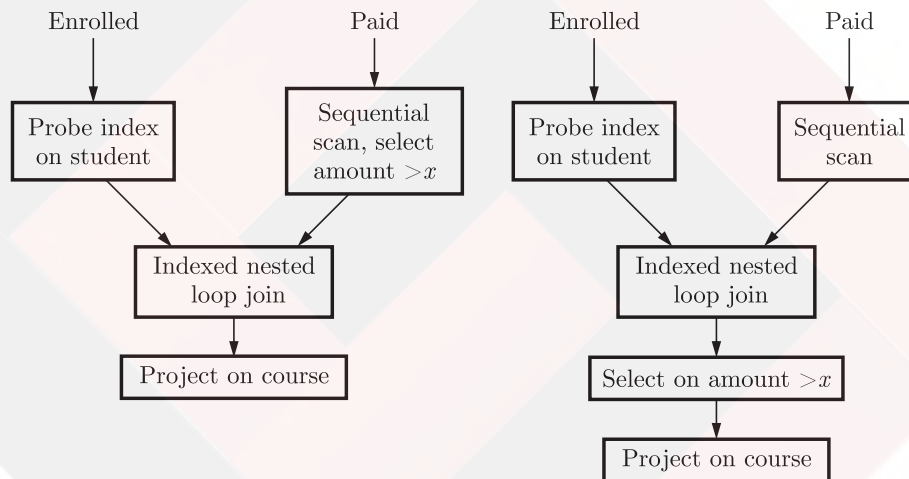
Enrolled

Paid

Probe index on student

Sequential scan, select amount $>x$

Indexed nested loop join

Project on course

Enrolled

Paid

Probe index on student

Sequential scan

Indexed nested loop join

Select on amount $>x$

Project on course